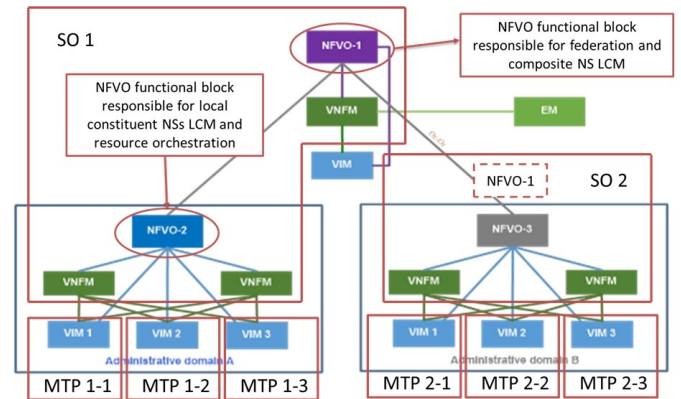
SO 1

NFVO-1

NFVO functional block responsible for federation and composite NS LCM

NFVO functional block responsible for local constituent NSs LCM and resource orchestration

VNFM

EM

VIM

Or-Or

NFVO-1

SO 2

NFVO-2

NFVO-3

VNFM

VNFM

VNFM

VNFM

VIM 1

VIM 2

VIM 3

Administrative domain A

VIM 1

VIM 2

VIM 3

Administrative domain B

MTP 1-1

MTP 1-2

MTP 1-3

MTP 2-1

MTP 2-2

MTP 2-3